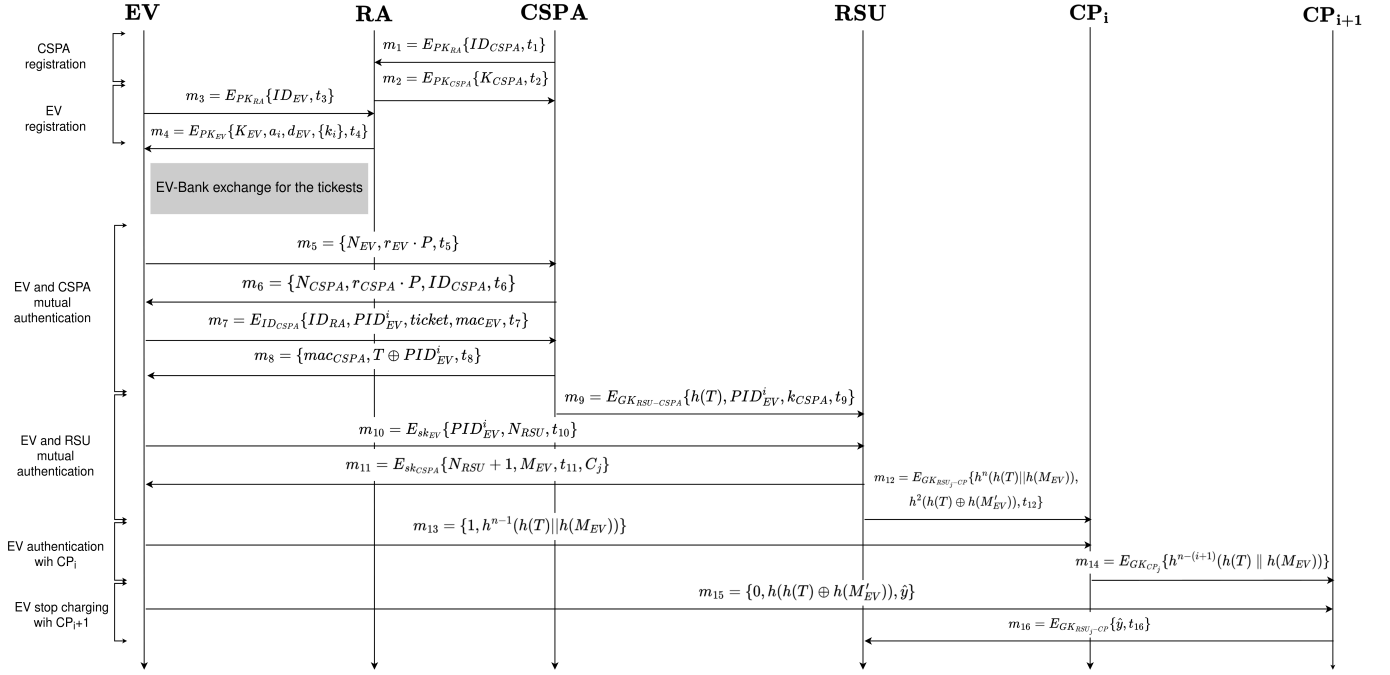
**EV** **RA** **CSPA** **RSU** **$CP_i$** **$CP_{i+1}$**

CSPA registration

$m_1 = E_{PK_{RA}}\{ID_{CSPA}, t_1\}$

$m_2 = E_{PK_{CSPA}}\{K_{CSPA}, t_2\}$

EV registration

$m_3 = E_{PK_{RA}}\{ID_{EV}, t_3\}$

$m_4 = E_{PK_{EV}}\{K_{EV}, a_i, d_{EV}, \{k_i\}, t_4\}$

EV-Bank exchange for the tickests

EV and CSPA mutual authentication

$m_5 = \{N_{EV}, r_{EV} \cdot P, t_5\}$

$m_6 = \{N_{CSPA}, r_{CSPA} \cdot P, ID_{CSPA}, t_6\}$

$m_7 = E_{ID_{CSPA}}\{ID_{RA}, PID^i_{EV}, ticket, mac_{EV}, t_7\}$

$m_8 = \{mac_{CSPA}, T \oplus PID^i_{EV}, t_8\}$

$m_9 = E_{GK_{RSU-CSPA}}\{h(T), PID^i_{EV}, k_{CSPA}, t_9\}$

EV and RSU mutual authentication

$m_{10} = E_{sk_{EV}}\{PID^i_{EV}, N_{RSU}, t_{10}\}$

$m_{11} = E_{sk_{CSPA}}\{N_{RSU}+1, M_{EV}, t_{11}, C_j\}$

$m_{12} = E_{GK_{RSU_j-CP}}\{h^n(h(T)||h(M_{EV})), h^2(h(T) \oplus h(M'_{EV})), t_{12}\}$

EV authentication wih $CP_i$

$m_{13} = \{1, h^{n-1}(h(T)||h(M_{EV}))\}$

$m_{14} = E_{GK_{CP_j}}\{h^{n-(i+1)}(h(T) \parallel h(M_{EV}))\}$

EV stop charging wih $CP_{i+1}$

$m_{15} = \{0, h(h(T) \oplus h(M'_{EV})), \hat{y}\}$

$m_{16} = E_{GK_{RSU_j-CP}}\{\hat{y}, t_{16}\}$